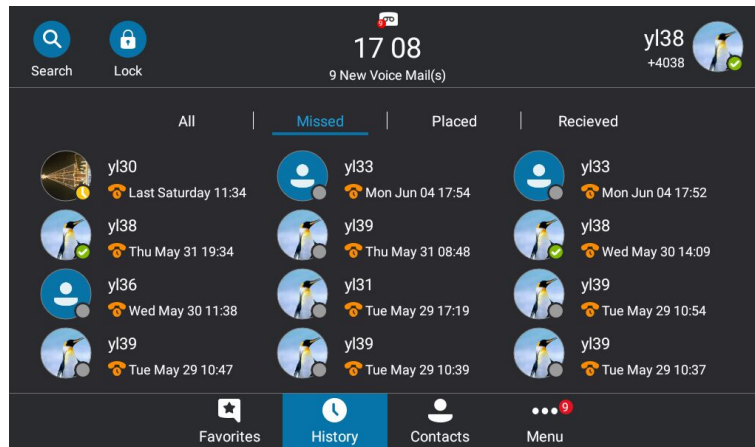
Search Lock

17 08
9 New Voice Mail(s)

yl38
+4038

All | Missed | Placed | Recieved

yl30
Last Saturday 11:34

yl33
Mon Jun 04 17:54

yl33
Mon Jun 04 17:52

yl38
Thu May 31 19:34

yl39
Thu May 31 08:48

yl38
Wed May 30 14:09

yl36
Wed May 30 11:38

yl31
Tue May 29 17:19

yl39
Tue May 29 10:54

yl39
Tue May 29 10:47

yl39
Tue May 29 10:39

yl39
Tue May 29 10:37

Favorites History Contacts 9 Menu